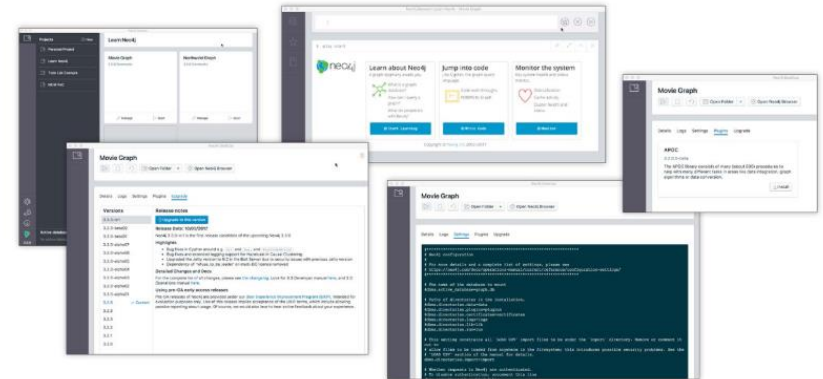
Projects

Personal Project

Learn Neo4j

Train Cat Example

Learn Neo4j

Movie Graph

Northwind Graph

Learn about Neo4j

Jump into code

Monitor the system

Start Learning

Write Code

Monitor

Movie Graph

Open Folder

Open Neo4j Browser

Details Logs Settings Plugins Upgrade

APOC

Install

Movie Graph

Open Folder

Open Neo4j Browser

Details Logs Settings Plugins Upgrade

Versions

Release notes

Upgrade to this version

Release Date: 10/07/2017

Highlights

Detailed Changes and Docs

Using pre-GA early access releases

3.2.5

Current

Movie Graph

Open Folder

Open Neo4j Browser

Details Logs Settings Plugins Upgrade

# Neo4j configuration